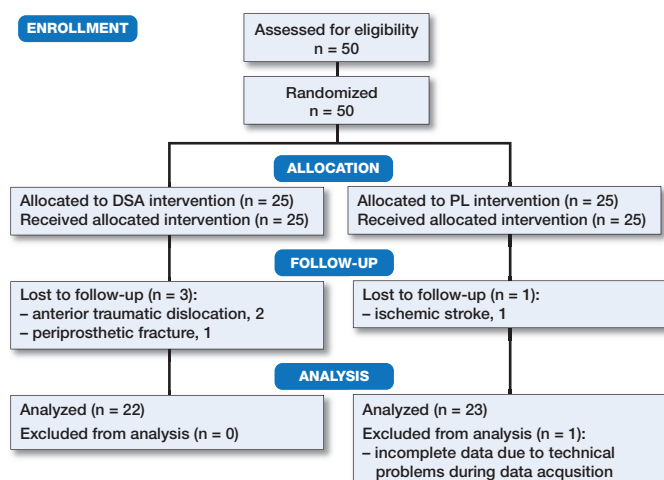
ENROLLMENT

Assessed for eligibility
n = 50

Randomized
n = 50

ALLOCATION

Allocated to DSA intervention (n = 25)
Received allocated intervention (n = 25)

Allocated to PL intervention (n = 25)
Received allocated intervention (n = 25)

FOLLOW-UP

Lost to follow-up (n = 3):
– anterior traumatic dislocation, 2
– periprosthetic fracture, 1

Lost to follow-up (n = 1):
– ischemic stroke, 1

ANALYSIS

Analyzed (n = 22)
Excluded from analysis (n = 0)

Analyzed (n = 23)
Excluded from analysis (n = 1):
– incomplete data due to technical problems during data acqusition